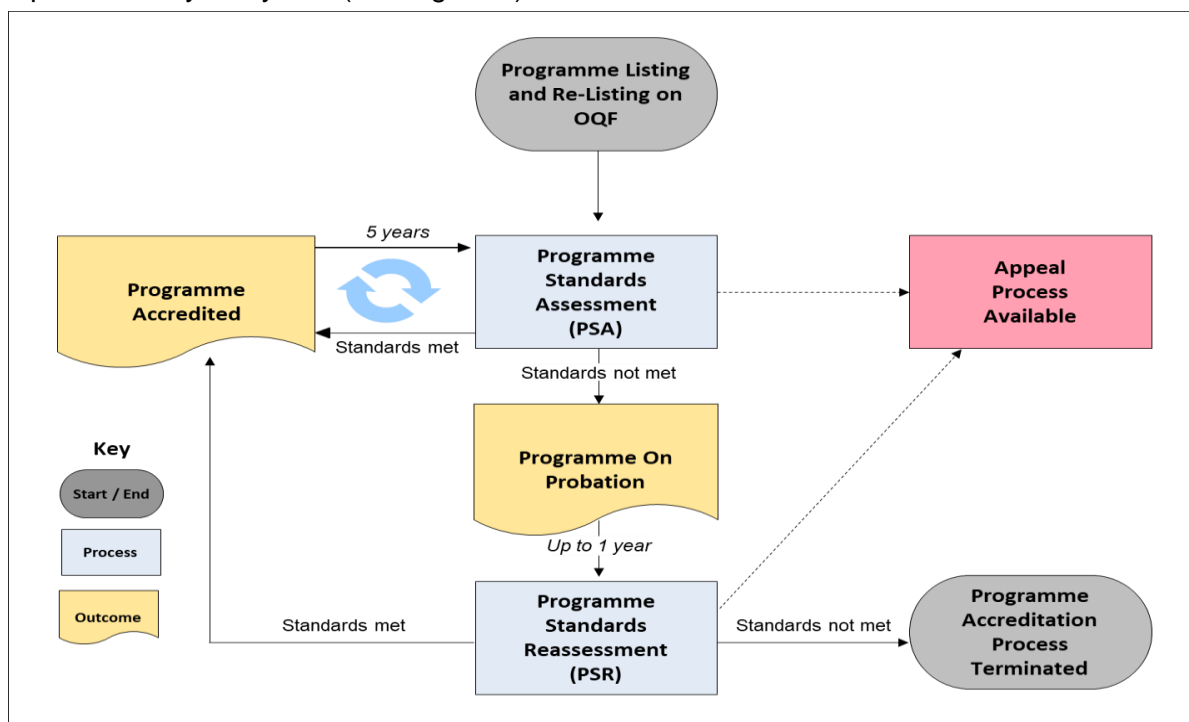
Programme Listing and Re-Listing on OQF

5 years

Programme Accredited

Programme Standards Assessment (PSA)

Appeal Process Available

Standards met

Standards not met

Programme On Probation

Up to 1 year

Key

Start / End

Process

Outcome

Standards met

Programme Standards Reassessment (PSR)

Standards not met

Programme Accreditation Process Terminated